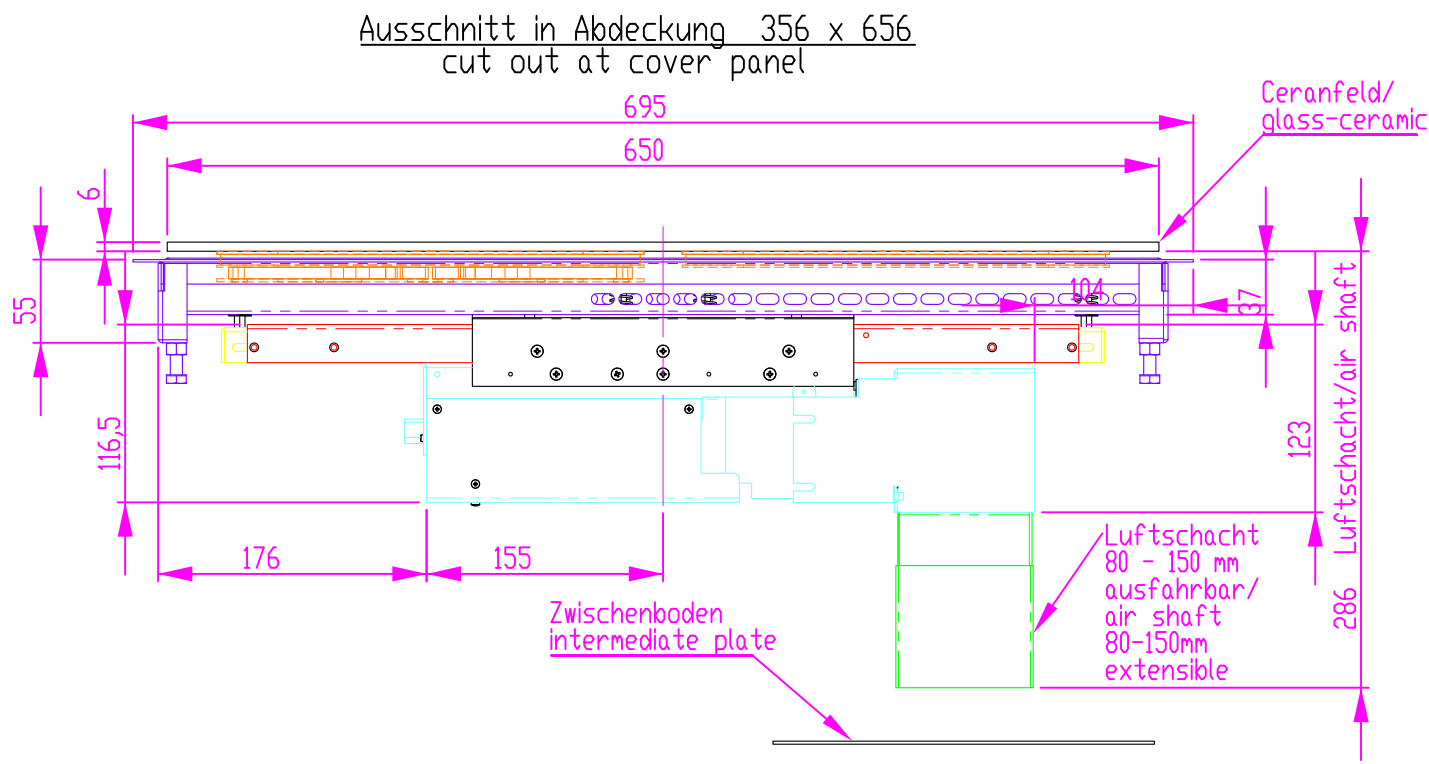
Ausschnitt in Abdeckung 356 x 656
cut out at cover panel

695

650

Ceranfeld/
glass-ceramic

6

55

116,5

104

37

123

Luftschacht/air shaft

286

176

155

Luftschacht
80 - 150 mm
ausfahrbar/
air shaft
80-150mm
extensible

Zwischenboden
intermediate plate